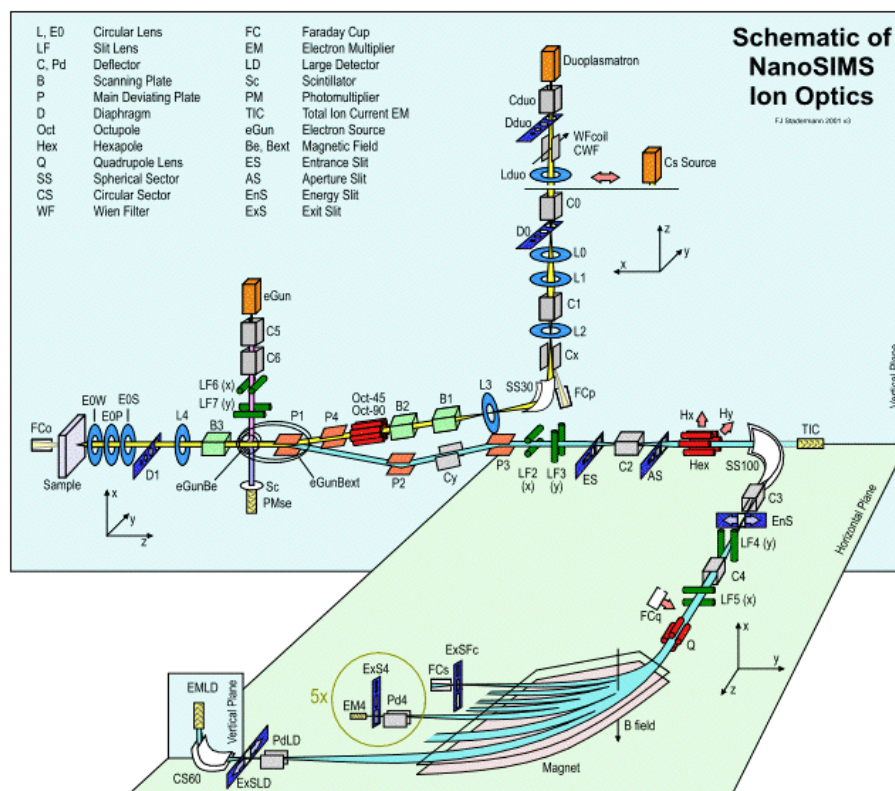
Schematic of NanoSIMS Ion Optics

FJ Stadermann 2001 v3

| | | | |
|---|---|---|---|
| L, E0 | Circular Lens | FC | Faraday Cup |
| LF | Slit Lens | EM | Electron Multiplier |
| C, Pd | Deflector | LD | Large Detector |
| B | Scanning Plate | Sc | Scintillator |
| P | Main Deviating Plate | PM | Photomultiplier |
| D | Diaphragm | TIC | Total Ion Current EM |
| Oct | Octupole | eGun | Electron Source |
| Hex | Hexapole | Be, Bext | Magnetic Field |
| Q | Quadrupole Lens | ES | Entrance Slit |
| SS | Spherical Sector | AS | Aperture Slit |
| CS | Circular Sector | EnS | Energy Slit |
| WF | Wien Filter | ExS | Exit Slit |

Duoplasmatron
Cduo
Dduo
WFcoil
CWF
Lduo
Cs Source
C0
D0
L0
L1
C1
L2
Cx
z
y
x
eGun
C5
C6
LF6 (x)
LF7 (y)
Oct-45
Oct-90
B2
B1
L3
SS30
FCp
FCo
E0W
E0P
E0S
L4
B3
P1
P4
Hx
Hy
TIC
Sample
D1
eGunBe
Sc
PMse
eGunBext
P2
Cy
P3
LF2 (x)
LF3 (y)
ES
C2
AS
Hex
SS100
x
y
z
Vertical Plane
Horizontal Plane
C3
EnS
LF4 (y)
C4
LF5 (x)
FCq
Q
x
y
z
ExSFc
FCs
ExS4
5x
EM4
Pd4
B field
EMLD
Vertical Plane
PdLD
CS60
ExSLD
Magnet